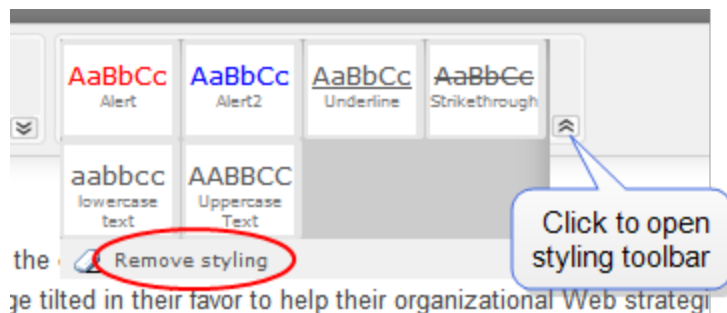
AaBbCc
Alert

AaBbCc
Alert2

AaBbCc
Underline

AaBbCc
Strikethrough

aabbcc
lowercase text

AABBCC
Uppercase Text

Click to open styling toolbar

the

Remove styling

ge tilted in their favor to help their organizational Web strategi